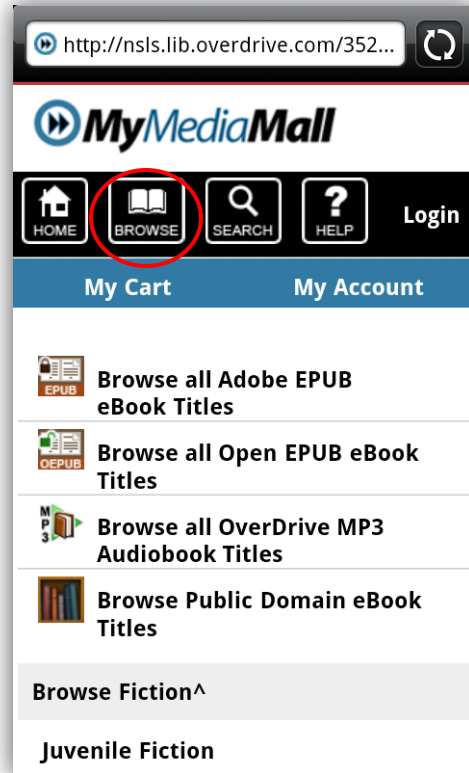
http://nsls.lib.overdrive.com/352...

MyMediaMall

HOME BROWSE SEARCH HELP Login

My Cart My Account

EPUB
Browse all Adobe EPUB eBook Titles

OEPUB
Browse all Open EPUB eBook Titles

MP3
Browse all OverDrive MP3 Audiobook Titles

Browse Public Domain eBook Titles

Browse Fiction^

Juvenile Fiction